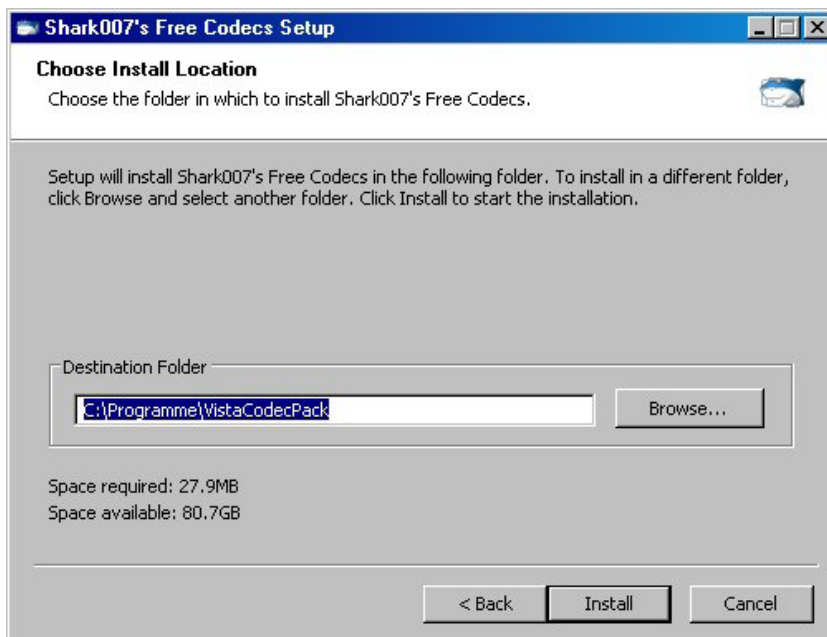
Shark007's Free Codecs Setup

Choose Install Location

Choose the folder in which to install Shark007's Free Codecs.

Setup will install Shark007's Free Codecs in the following folder. To install in a different folder, click Browse and select another folder. Click Install to start the installation.

Destination Folder

C:\Programme\VistaCodecPack

Browse...

Space required: 27.9MB
Space available: 80.7GB

< Back

Install

Cancel